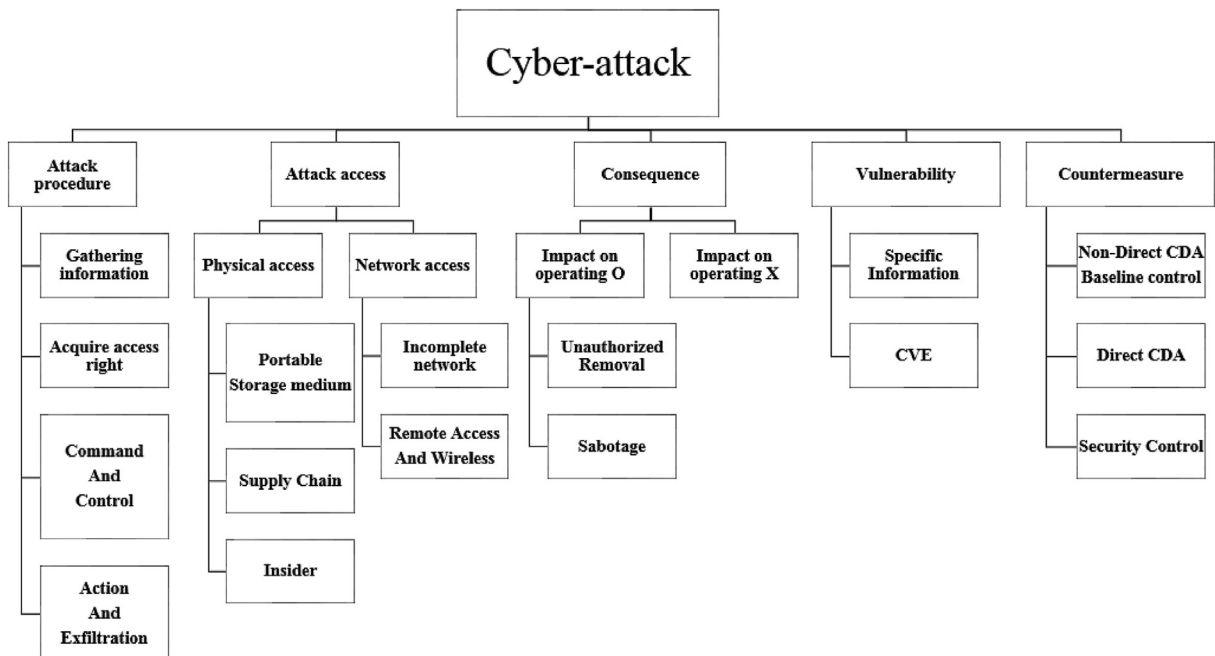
Cyber-attack

Attack procedure

Gathering information

Acquire access right

Command And Control

Action And Exfiltration

Attack access

Physical access

Portable Storage medium

Supply Chain

Insider

Network access

Incomplete network

Remote Access And Wireless

Consequence

Impact on operating O

Unauthorized Removal

Sabotage

Impact on operating X

Vulnerability

Specific Information

CVE

Countermeasure

Non-Direct CDA Baseline control

Direct CDA

Security Control